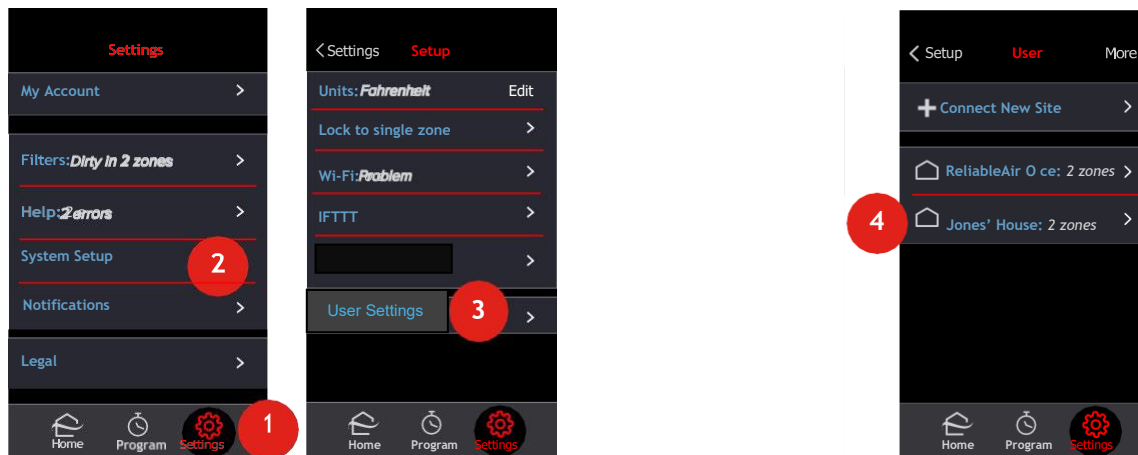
Settings

My Account

Filters: Dirty in 2 zones

Help: 2 errors

System Setup

2

Notifications

Legal

Home Program Settings

1

< Settings Setup

Units: Fahrenheit Edit

Lock to single zone

Wi-Fi: Problem

IFTTT

User Settings

3

Home Program Settings

< Setup User More

+ Connect New Site

ReliableAir O ce: 2 zones

4

Jones' House: 2 zones

Home Program Settings